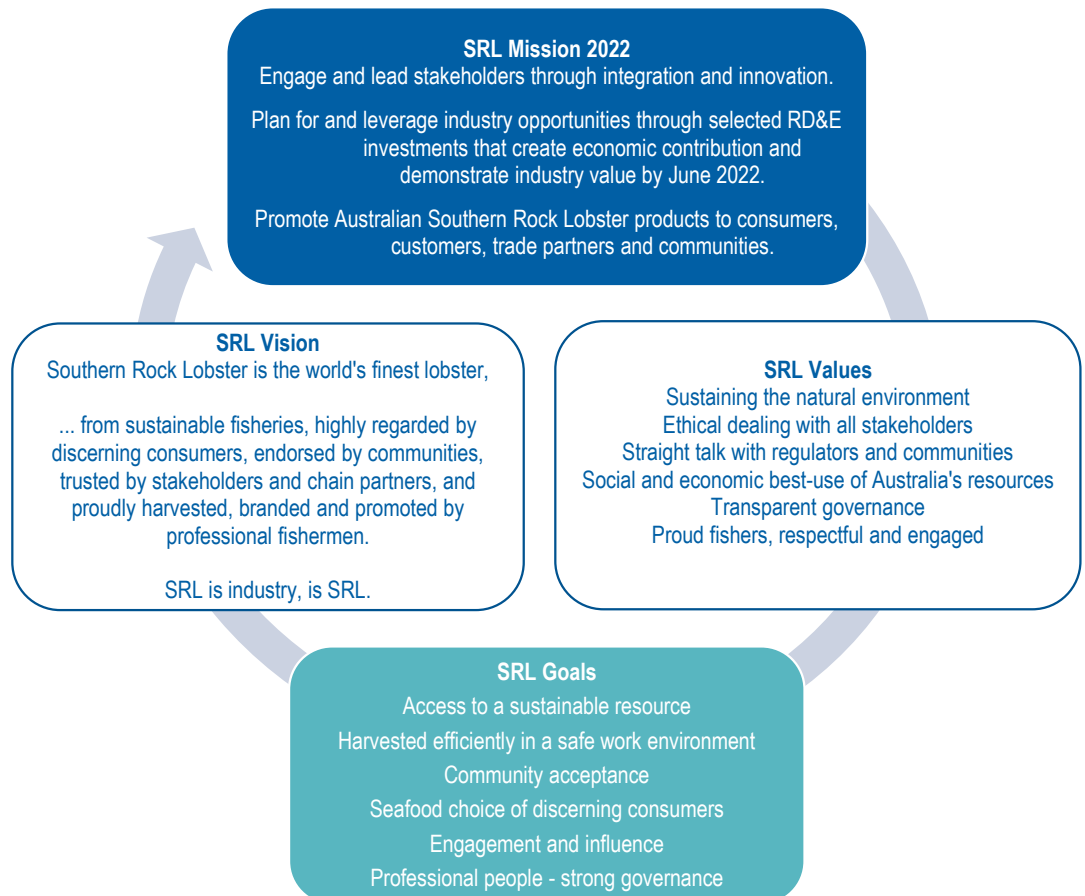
SRL Mission 2022
Engage and lead stakeholders through integration and innovation.

Plan for and leverage industry opportunities through selected RD&E investments that create economic contribution and demonstrate industry value by June 2022.

Promote Australian Southern Rock Lobster products to consumers, customers, trade partners and communities.

SRL Vision
Southern Rock Lobster is the world's finest lobster,

... from sustainable fisheries, highly regarded by discerning consumers, endorsed by communities, trusted by stakeholders and chain partners, and proudly harvested, branded and promoted by professional fishermen.

SRL is industry, is SRL.

SRL Values
Sustaining the natural environment
Ethical dealing with all stakeholders
Straight talk with regulators and communities
Social and economic best-use of Australia's resources
Transparent governance
Proud fishers, respectful and engaged

SRL Goals
Access to a sustainable resource
Harvested efficiently in a safe work environment
Community acceptance
Seafood choice of discerning consumers
Engagement and influence
Professional people - strong governance